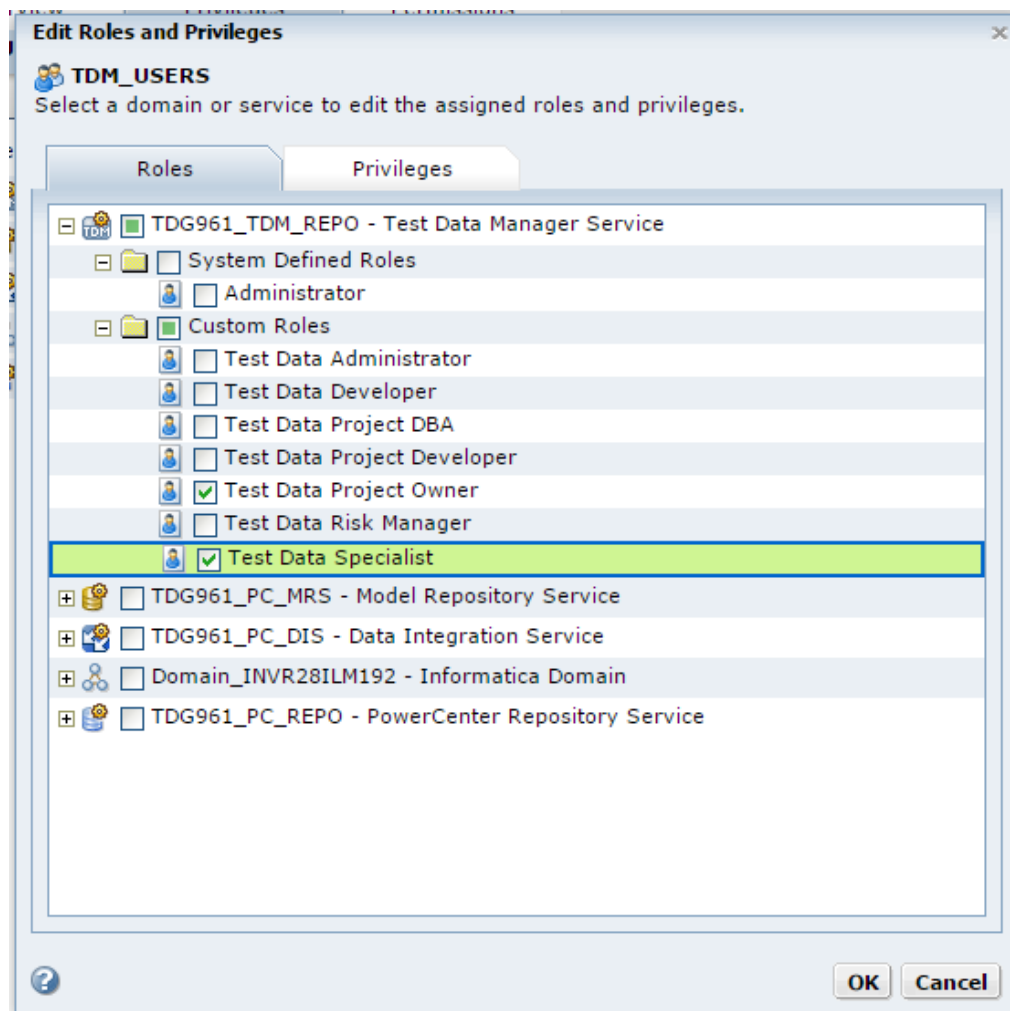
Edit Roles and Privileges

TDM_USERS
Select a domain or service to edit the assigned roles and privileges.

Roles
Privileges

TDG961_TDM_REPO - Test Data Manager Service
System Defined Roles
Administrator
Custom Roles
Test Data Administrator
Test Data Developer
Test Data Project DBA
Test Data Project Developer
Test Data Project Owner
Test Data Risk Manager
Test Data Specialist
TDG961_PC_MRS - Model Repository Service
TDG961_PC_DIS - Data Integration Service
Domain_INVR28ILM192 - Informatica Domain
TDG961_PC_REPO - PowerCenter Repository Service

OK
Cancel